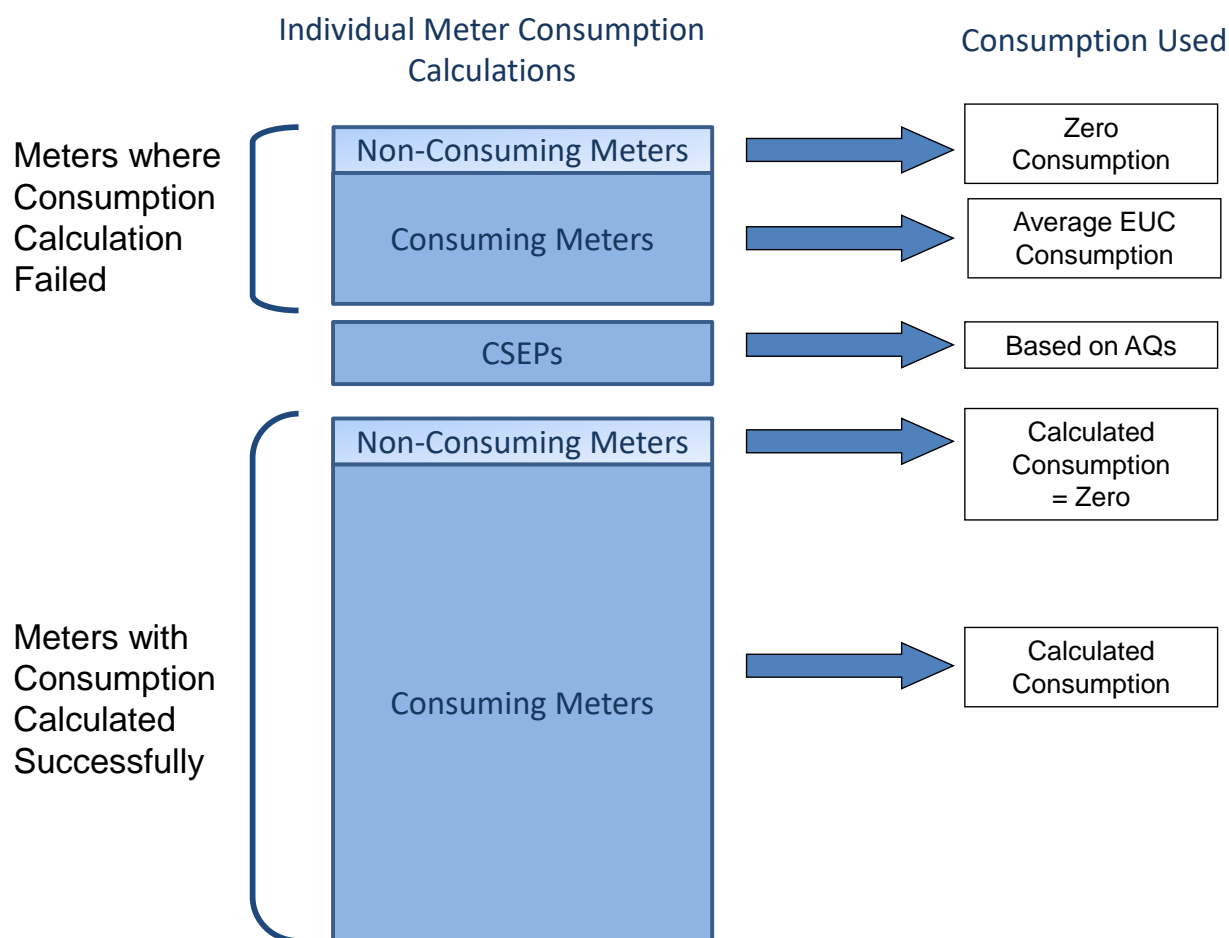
Individual Meter Consumption Calculations

Consumption Used

Meters where Consumption Calculation Failed

Non-Consuming Meters

Zero Consumption

Consuming Meters

Average EUC Consumption

CSEPs

Based on AQs

Meters with Consumption Calculated Successfully

Non-Consuming Meters

Calculated Consumption = Zero

Consuming Meters

Calculated Consumption